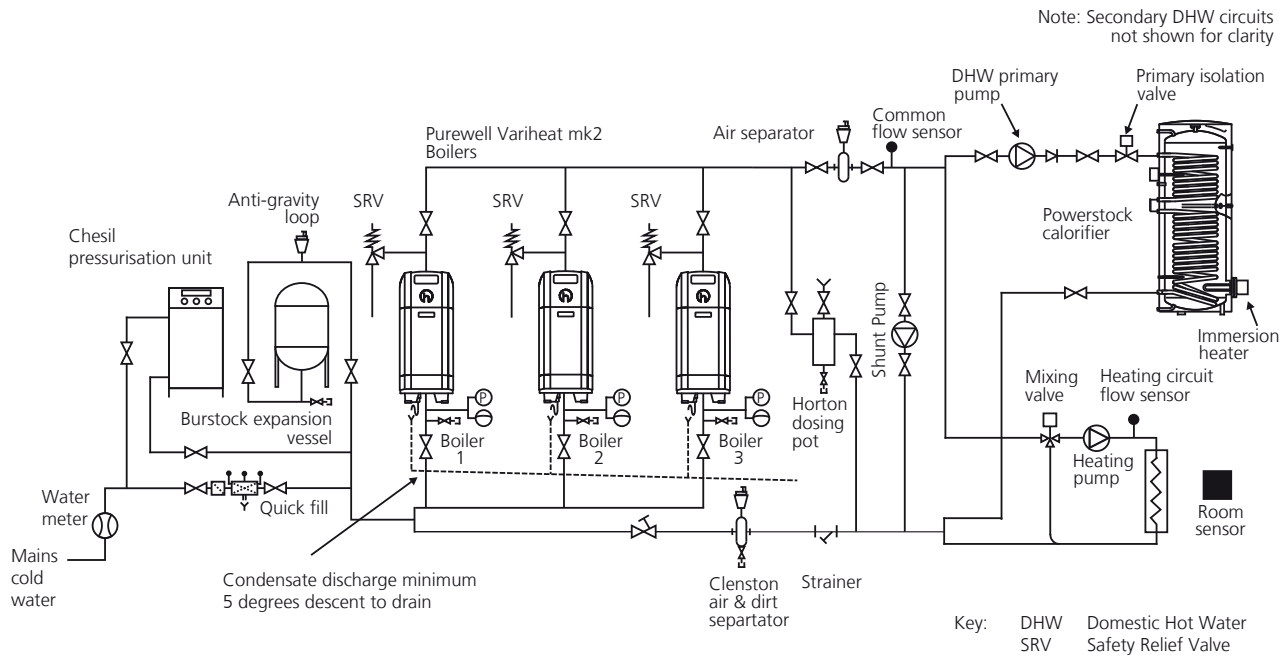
Note: Secondary DHW circuits not shown for clarity

DHW primary pump

Primary isolation valve

Common flow sensor

Air separator

Purewell Variheat mk2 Boilers

SRV

SRV

SRV

Anti-gravity loop

Powerstock calorifier

Chesil pressurisation unit

P

P

P

Shunt Pump

Immersion heater

Burstock expansion vessel

Horton dosing pot

Mixing valve

Heating circuit flow sensor

Boiler 1

Boiler 2

Boiler 3

Heating pump

Water meter

Quick fill

Room sensor

Mains cold water

Condensate discharge minimum 5 degrees descent to drain

Clenston air & dirt separtator

Strainer

| Key: | DHW | Domestic Hot Water |
|---|---|---|
| | SRV | Safety Relief Valve |